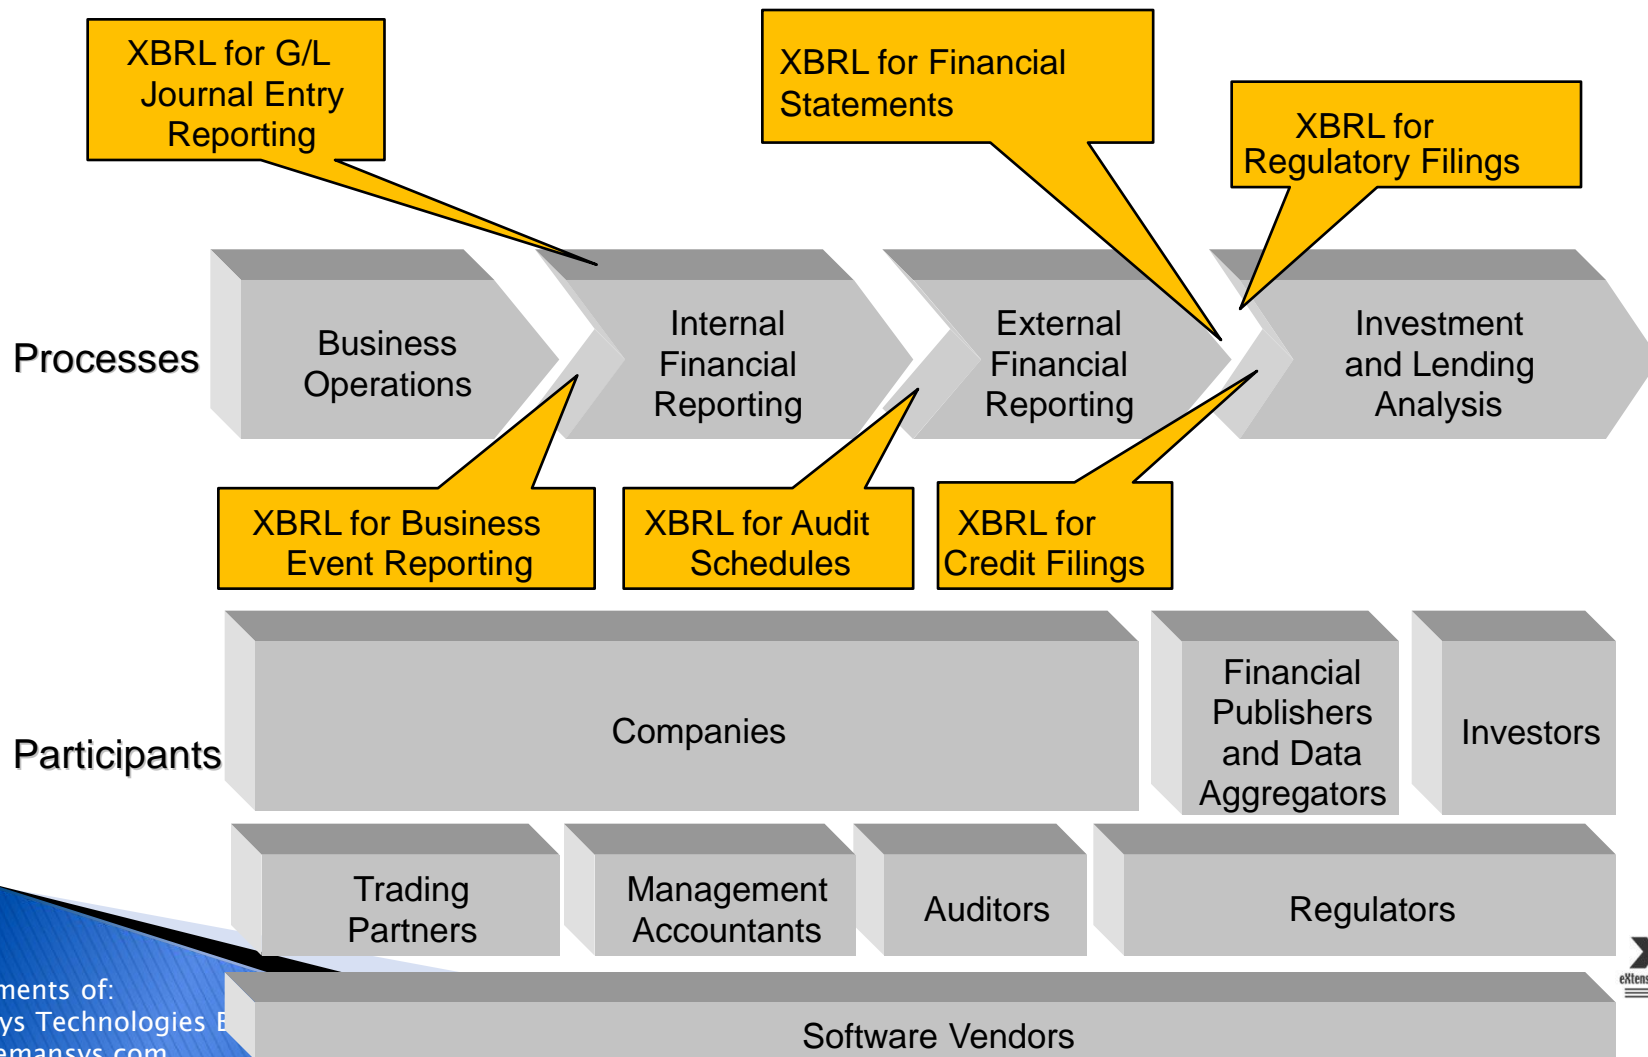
XBRL for G/L Journal Entry Reporting

XBRL for Financial Statements

XBRL for Regulatory Filings

Processes

Business Operations

Internal Financial Reporting

External Financial Reporting

Investment and Lending Analysis

XBRL for Business Event Reporting

XBRL for Audit Schedules

XBRL for Credit Filings

Participants

Companies

Financial Publishers and Data Aggregators

Investors

Trading Partners

Management Accountants

Auditors

Regulators

Software Vendors

ments of:
ys Technologies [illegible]
emansys.com

eXtens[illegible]